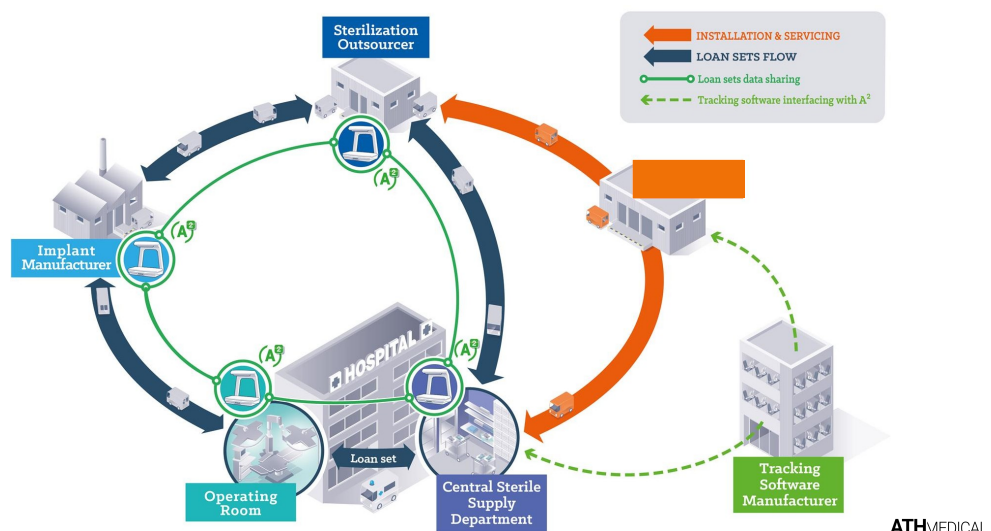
INSTALLATION & SERVICING
LOAN SETS FLOW
Loan sets data sharing
Tracking software interfacing with $A^2$

Sterilization Outsourcer

Implant Manufacturer

$A^2$

$A^2$

$A^2$

$A^2$

HOSPITAL

Loan set

Operating Room

Central Sterile Supply Department

Tracking Software Manufacturer

ATHMEDICAL